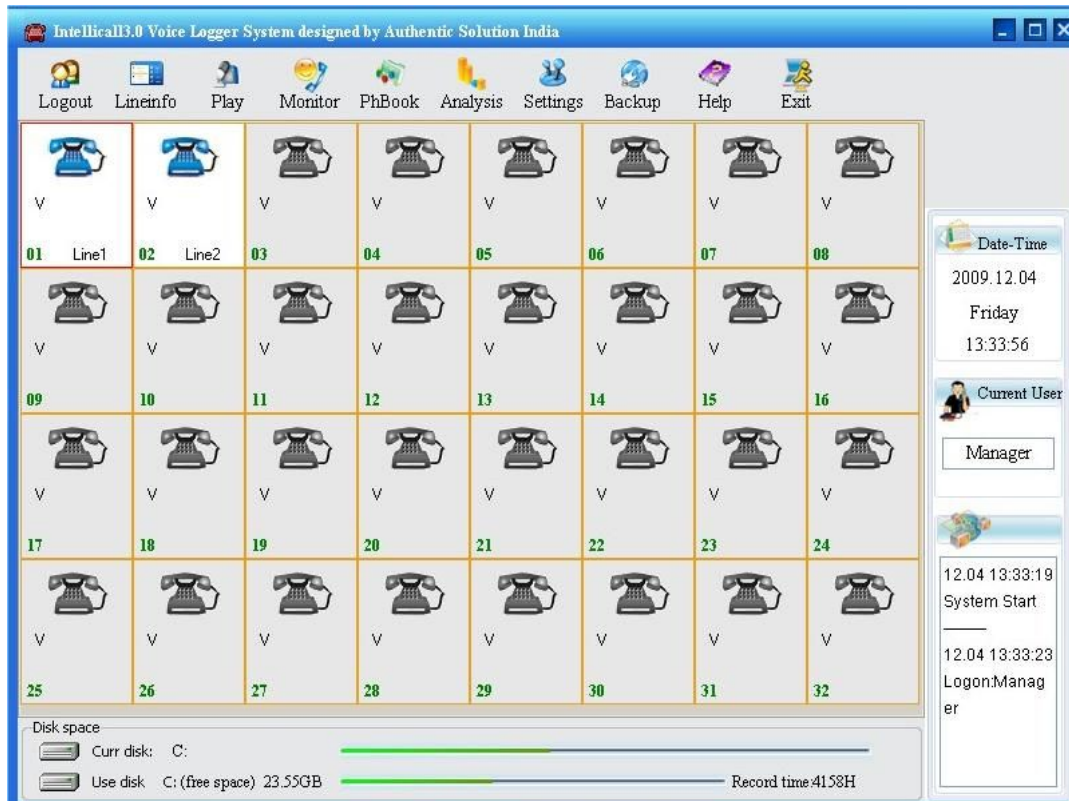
Intellicall3.0 Voice Logger System designed by Authentic Solution India

Logout Lineinfo Play Monitor PhBook Analysis Settings Backup Help Exit

| V 01 Line1 | V 02 Line2 | V 03 | V 04 | V 05 | V 06 | V 07 | V 08 |
|---|---|---|---|---|---|---|---|
| V 09 | V 10 | V 11 | V 12 | V 13 | V 14 | V 15 | V 16 |
| V 17 | V 18 | V 19 | V 20 | V 21 | V 22 | V 23 | V 24 |
| V 25 | V 26 | V 27 | V 28 | V 29 | V 30 | V 31 | V 32 |

Date-Time
2009.12.04
Friday
13:33:56

Current User
Manager

12.04 13:33:19
System Start

12.04 13:33:23
Logon:Manager

Disk space
Curr disk: C:
Use disk C: (free space) 23.55GB
Record time:4158H